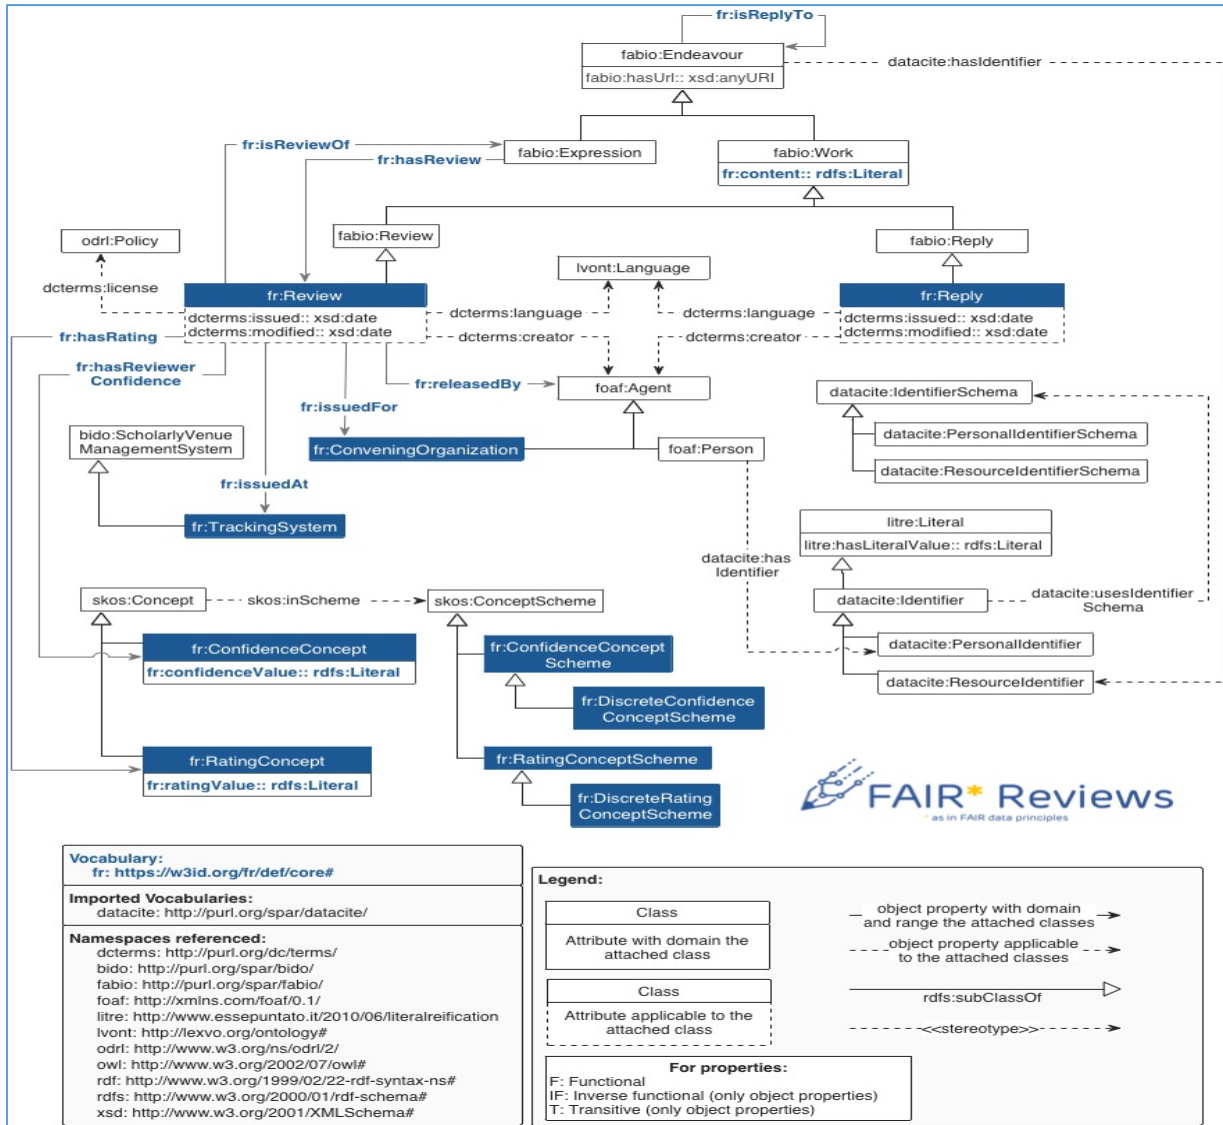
fr:isReplyTo
fabio:Endeavour
fabio:hasUrl:: xsd:anyURI
datacite:hasIdentifier
fr:isReviewOf
fr:hasReview
fabio:Expression
fabio:Work
fr:content:: rdfs:Literal
odrl:Policy
fabio:Review
fabio:Reply
lvont:Language
dcterms:license
fr:Review
dcterms:issued:: xsd:date
dcterms:modified:: xsd:date
dcterms:language
dcterms:language
fr:Reply
dcterms:issued:: xsd:date
dcterms:modified:: xsd:date
fr:hasRating
dcterms:creator
dcterms:creator
fr:hasReviewer Confidence
fr:releasedBy
foaf:Agent
datacite:IdentifierSchema
fr:issuedFor
datacite:PersonalIdentifierSchema
bido:ScholarlyVenue ManagementSystem
fr:ConveningOrganization
foaf:Person
datacite:ResourceIdentifierSchema
fr:issuedAt
fr:TrackingSystem
litre:Literal
litre:hasLiteralValue:: rdfs:Literal
datacite:has Identifier
skos:Concept
skos:inScheme
skos:ConceptScheme
datacite:Identifier
datacite:usesIdentifier Schema
datacite:PersonalIdentifier
fr:ConfidenceConcept
fr:confidenceValue:: rdfs:Literal
fr:ConfidenceConcept Scheme
datacite:ResourceIdentifier
fr:DiscreteConfidence ConceptScheme
fr:RatingConcept
fr:ratingValue:: rdfs:Literal
fr:RatingConceptScheme
fr:DiscreteRating ConceptScheme
FAIR* Reviews
* as in FAIR data principles

Vocabulary:
fr: https://w3id.org/fr/def/core#
Imported Vocabularies:
datacite: http://purl.org/spar/datacite/
Namespaces referenced:
dcterms: http://purl.org/dc/terms/
bido: http://purl.org/spar/bido/
fabio: http://purl.org/spar/fabio/
foaf: http://xmlns.com/foaf/0.1/
litre: http://www.essepuntato.it/2010/06/literalreification
lvont: http://lexvo.org/ontology#
odrl: http://www.w3.org/ns/odrl/2/
owl: http://www.w3.org/2002/07/owl#
rdf: http://www.w3.org/1999/02/22-rdf-syntax-ns#
rdfs: http://www.w3.org/2000/01/rdf-schema#
xsd: http://www.w3.org/2001/XMLSchema#

Legend:
Class
Attribute with domain the attached class
Class
Attribute applicable to the attached class
object property with domain and range the attached classes
object property applicable to the attached classes
rdfs:subClassOf
<<stereotype>>
For properties:
F: Functional
IF: Inverse functional (only object properties)
T: Transitive (only object properties)